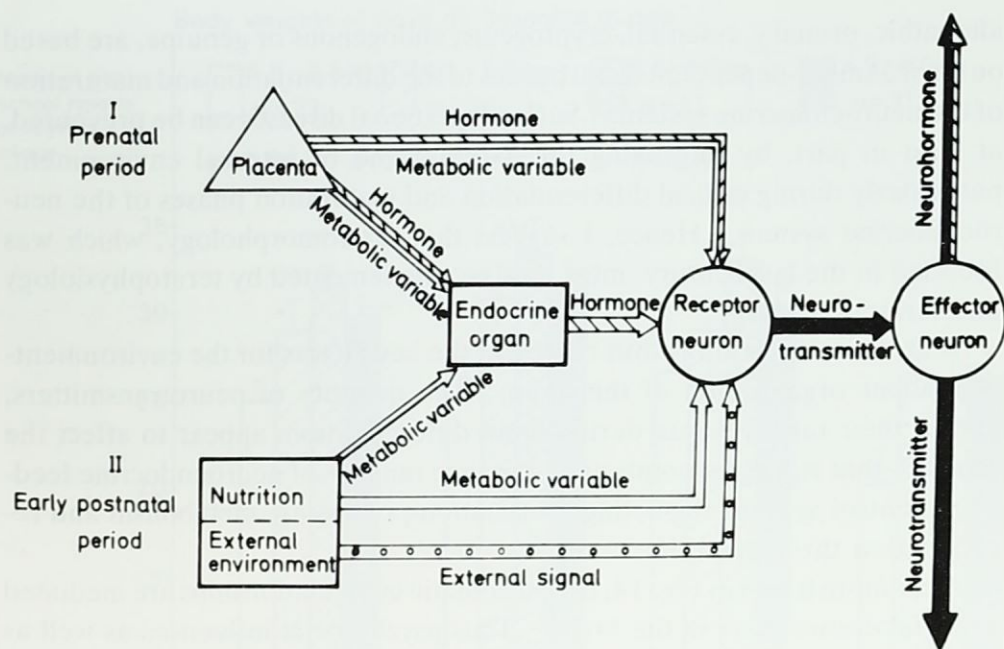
I
Prenatal
period

Placenta

Hormone

Metabolic variable

Hormone

Metabolic variable

Endocrine
organ

Hormone

Receptor
neuron

Neuro-
transmitter

Effector
neuron

Neurohormone

Neurotransmitter

Metabolic variable

II
Early postnatal
period

Nutrition

External
environment

Metabolic variable

External signal